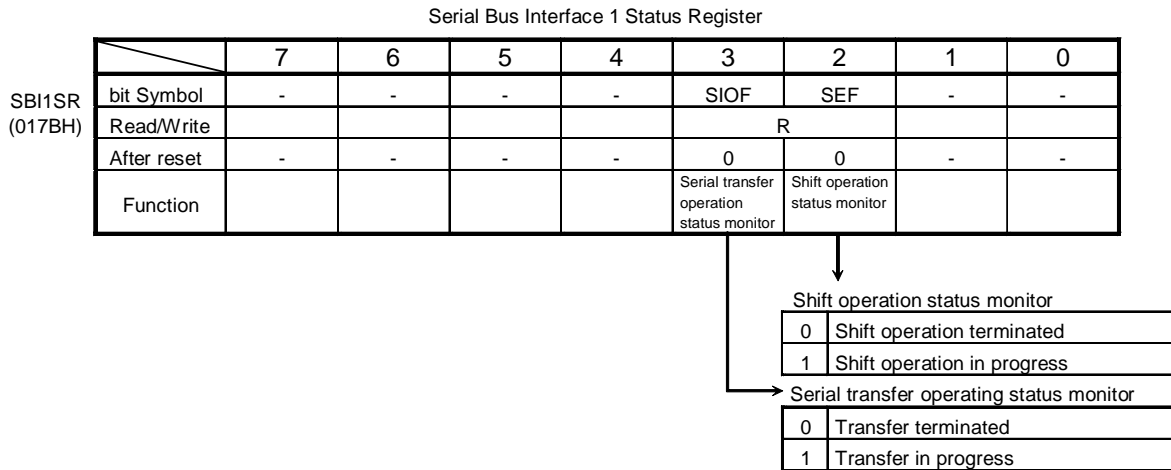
Serial Bus Interface 1 Status Register

SBI1SR
(017BH)

| | 7 | 6 | 5 | 4 | 3 | 2 | 1 | 0 |
|---|---|---|---|---|---|---|---|---|
| bit Symbol | - | - | - | - | SIOF | SEF | - | - |
| Read/Write | | | | | R | | | |
| After reset | - | - | - | - | 0 | 0 | - | - |
| Function | | | | | Serial transfer operation status monitor | Shift operation status monitor | | |

Shift operation status monitor

| | |
|---|---|
| 0 | Shift operation terminated |
| 1 | Shift operation in progress |

Serial transfer operating status monitor

| | |
|---|---|
| 0 | Transfer terminated |
| 1 | Transfer in progress |